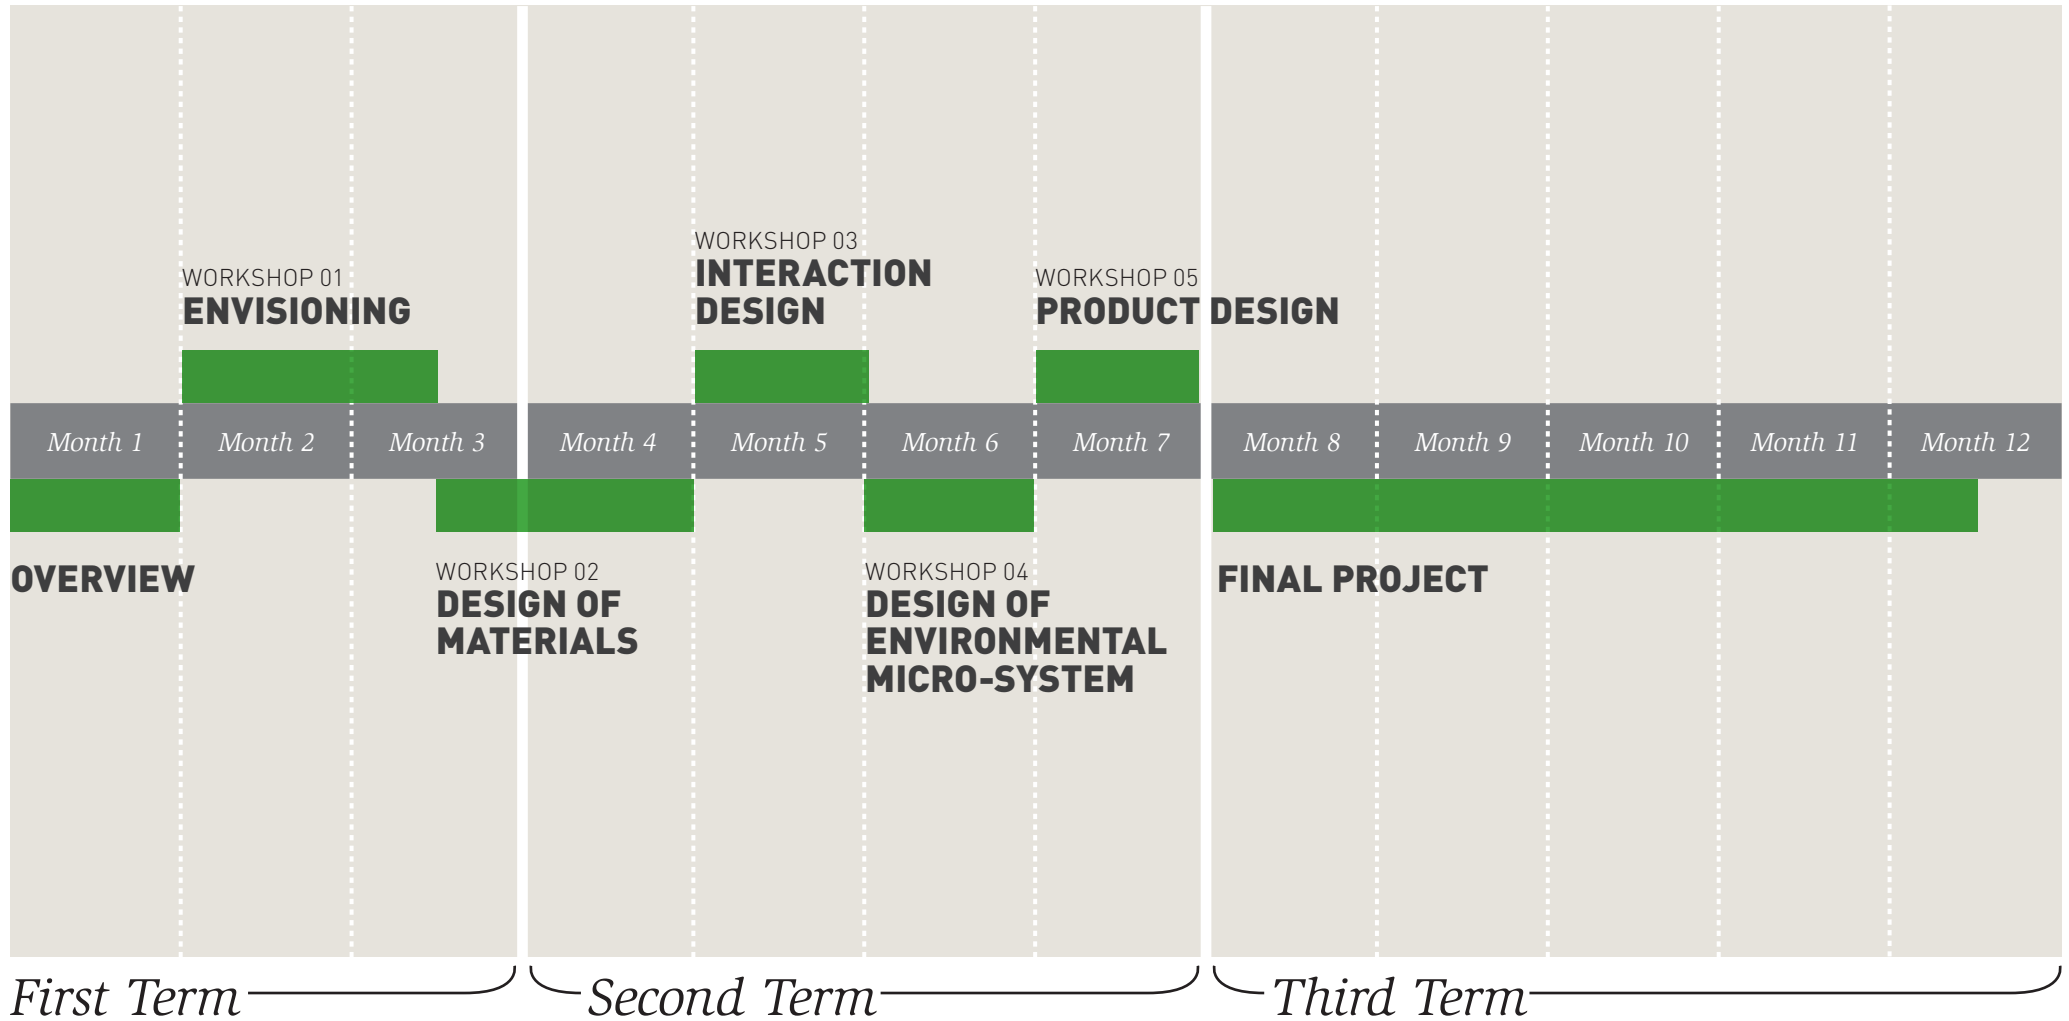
WORKSHOP 01
ENVISIONING

WORKSHOP 03
INTERACTION DESIGN

WORKSHOP 05
PRODUCT DESIGN

Month 1 Month 2 Month 3 Month 4 Month 5 Month 6 Month 7 Month 8 Month 9 Month 10 Month 11 Month 12

OVERVIEW

WORKSHOP 02
DESIGN OF MATERIALS

WORKSHOP 04
DESIGN OF ENVIRONMENTAL MICRO-SYSTEM

FINAL PROJECT

First Term

Second Term

Third Term